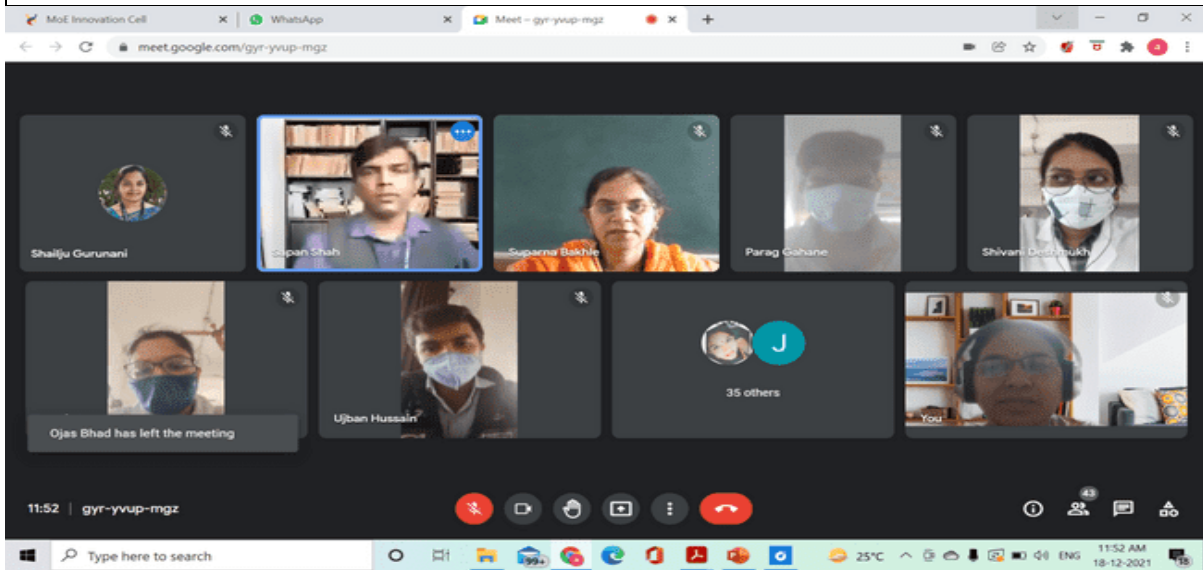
MoE Innovation Cell
WhatsApp
Meet – gyr-yvup-mgz
meet.google.com/gyr-yvup-mgz

Shailju Gurunani
Sapan Shah
Suparna Bakhle
Parag Gahane
Shivani Deshmukh
Ujban Hussain
J
35 others
You
Ojas Bhad has left the meeting

11:52 | gyr-yvup-mgz
43

Type here to search
99+
25°C
ENG
11:52 AM
18-12-2021
18